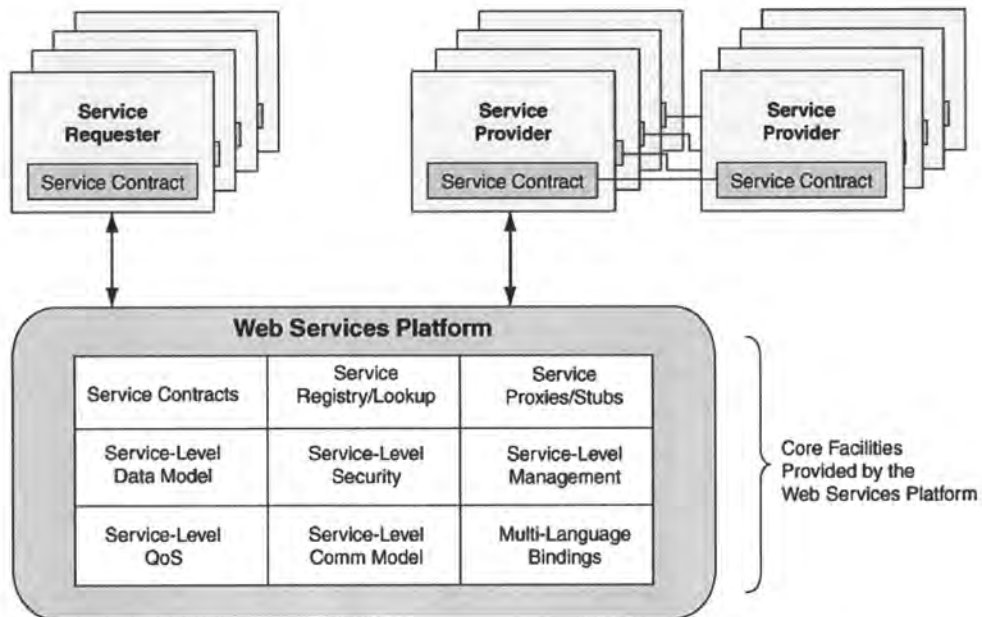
Service Requester

Service Contract

Service Provider

Service Contract

Service Provider

Service Contract

Web Services Platform

| Service Contracts | Service Registry/Lookup | Service Proxies/Stubs |
|---|---|---|
| Service-Level Data Model | Service-Level Security | Service-Level Management |
| Service-Level QoS | Service-Level Comm Model | Multi-Language Bindings |

Core Facilities Provided by the Web Services Platform